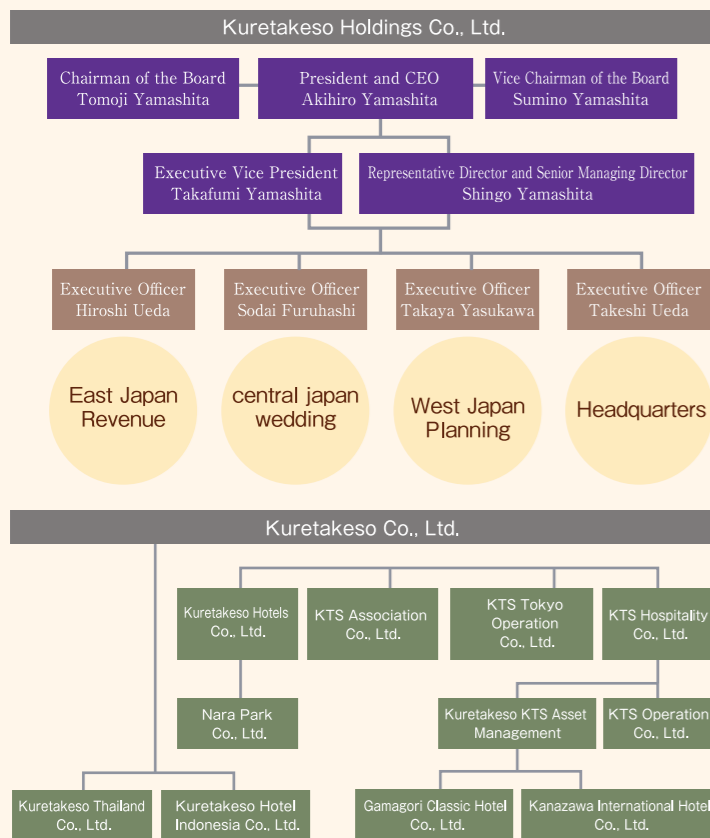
Kuretakeso Holdings Co., Ltd.

Chairman of the Board
Tomoji Yamashita

President and CEO
Akihiro Yamashita

Vice Chairman of the Board
Sumino Yamashita

Executive Vice President
Takafumi Yamashita

Representative Director and Senior Managing Director
Shingo Yamashita

Executive Officer
Hiroshi Ueda

Executive Officer
Sodai Furuhashi

Executive Officer
Takaya Yasukawa

Executive Officer
Takeshi Ueda

East Japan Revenue

central japan wedding

West Japan Planning

Headquarters

Kuretakeso Co., Ltd.

Kuretakeso Hotels Co., Ltd.

KTS Association Co., Ltd.

KTS Tokyo Operation Co., Ltd.

KTS Hospitality Co., Ltd.

Nara Park Co., Ltd.

Kuretakeso KTS Asset Management

KTS Operation Co., Ltd.

Kuretakeso Thailand Co., Ltd.

Kuretakeso Hotel Indonesia Co., Ltd.

Gamagori Classic Hotel Co., Ltd.

Kanazawa International Hotel Co., Ltd.